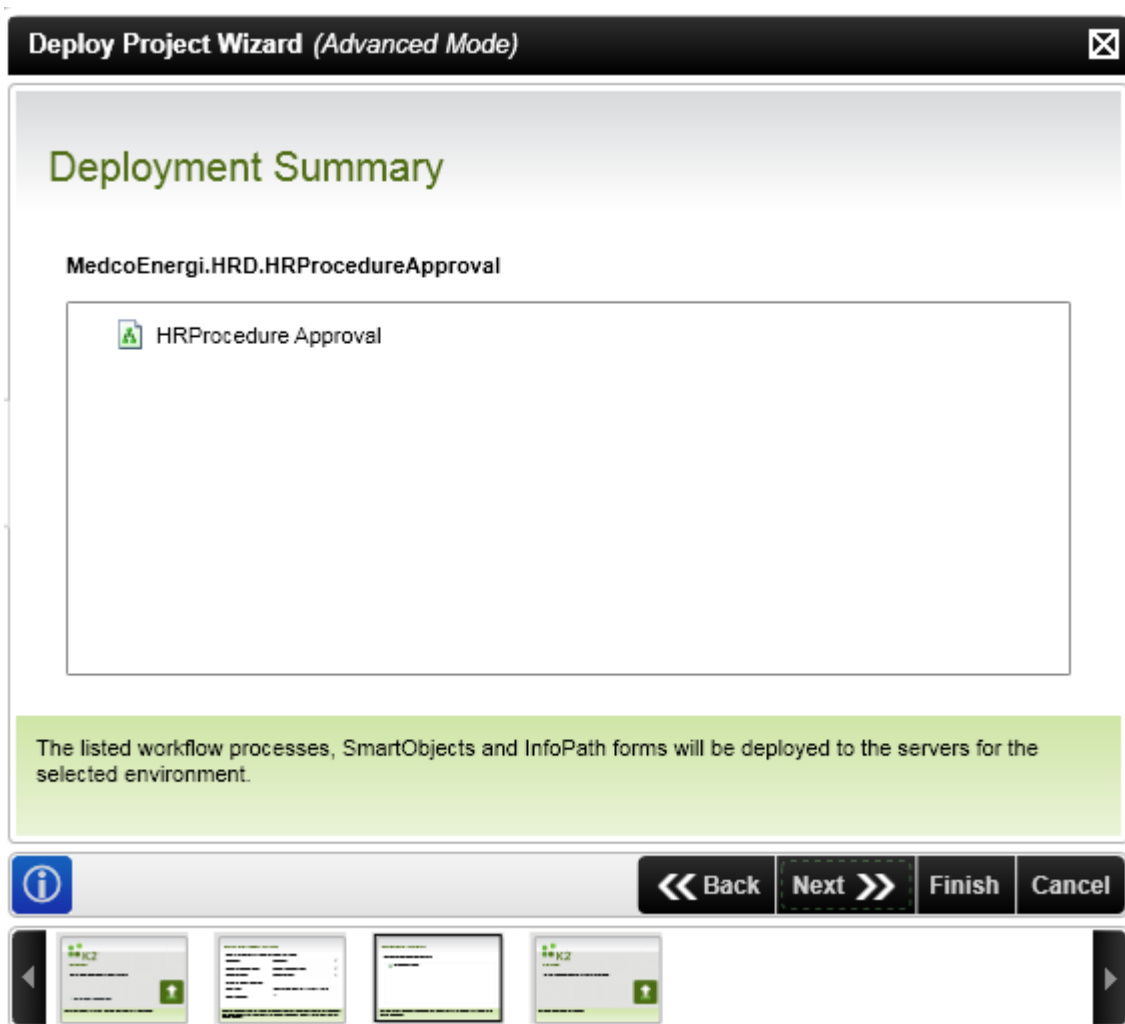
Deploy Project Wizard (Advanced Mode)

Deployment Summary

MedcoEnergi.HRD.HRProcedureApproval

HRProcedure Approval

The listed workflow processes, SmartObjects and InfoPath forms will be deployed to the servers for the selected environment.

Back Next Finish Cancel

K2

K2